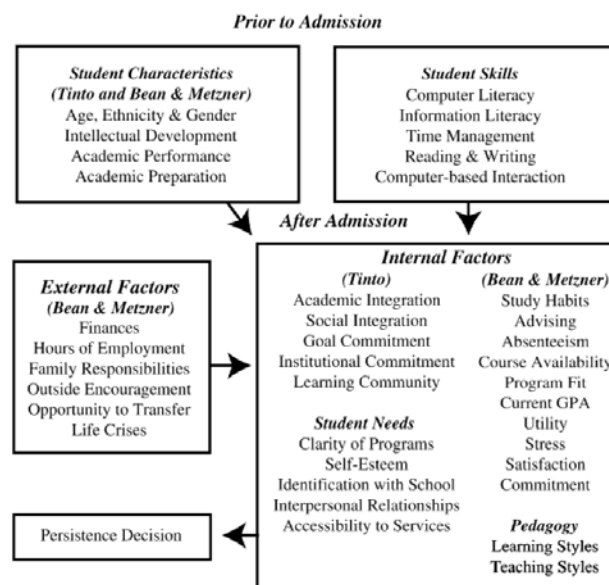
Prior to Admission

Student Characteristics (Tinto and Bean & Metzner)
Age, Ethnicity & Gender
Intellectual Development
Academic Performance
Academic Preparation

Student Skills
Computer Literacy
Information Literacy
Time Management
Reading & Writing
Computer-based Interaction

After Admission

External Factors (Bean & Metzner)
Finances
Hours of Employment
Family Responsibilities
Outside Encouragement
Opportunity to Transfer
Life Crises

Internal Factors

(Tinto)
Academic Integration
Social Integration
Goal Commitment
Institutional Commitment
Learning Community

Student Needs
Clarity of Programs
Self-Esteem
Identification with School
Interpersonal Relationships
Accessibility to Services

(Bean & Metzner)
Study Habits
Advising
Absenteeism
Course Availability
Program Fit
Current GPA
Utility
Stress
Satisfaction
Commitment

Pedagogy
Learning Styles
Teaching Styles

Persistence Decision